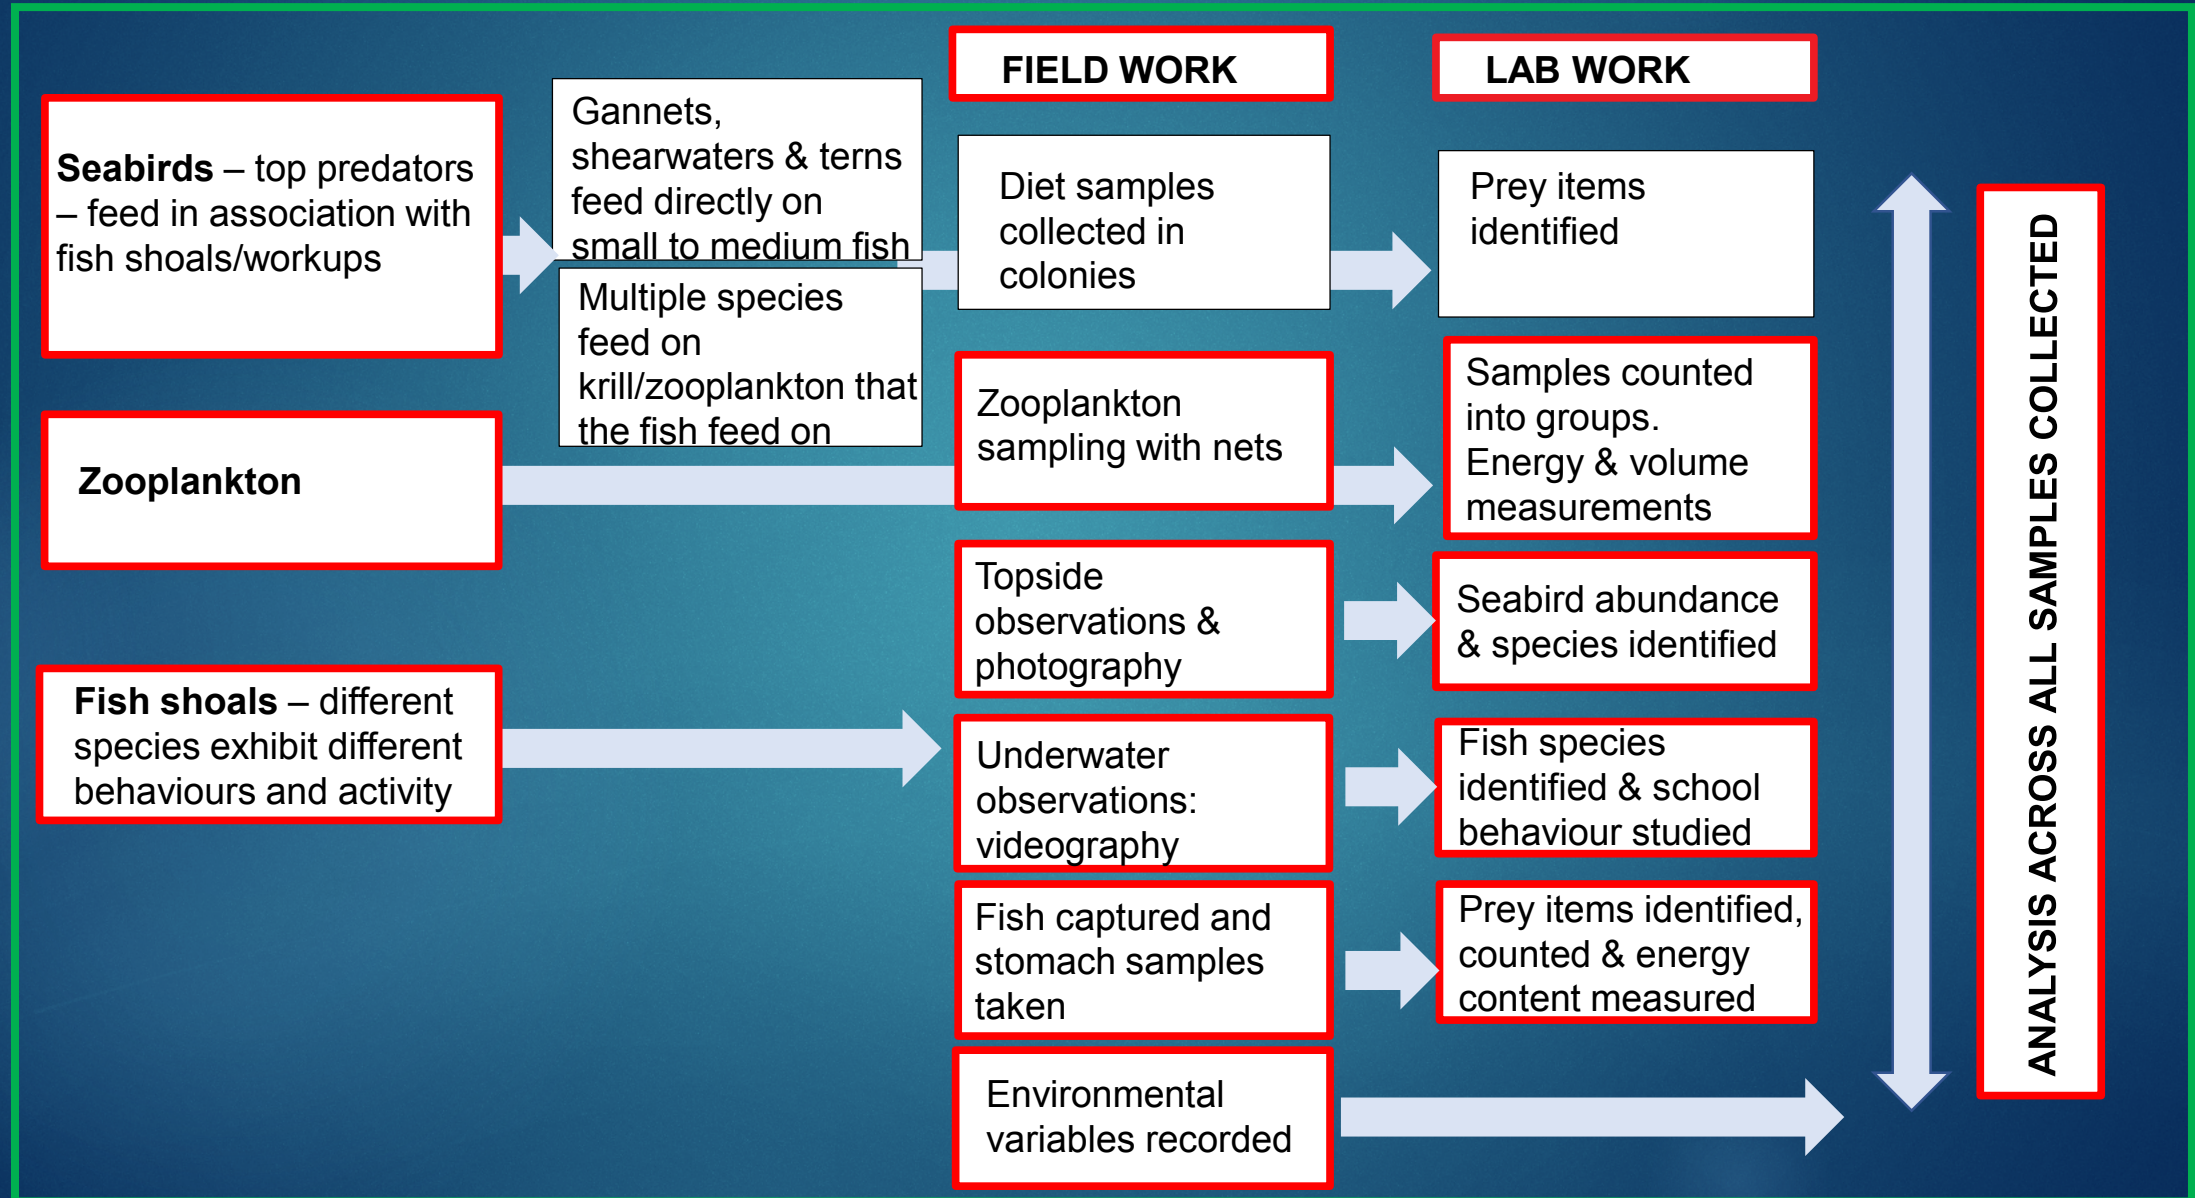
FIELD WORK

LAB WORK

**Seabirds** – top predators – feed in association with fish shoals/workups

Gannets, shearwaters & terns feed directly on small to medium fish

Multiple species feed on krill/zooplankton that the fish feed on

Diet samples collected in colonies

Prey items identified

**Zooplankton**

Zooplankton sampling with nets

Samples counted into groups. Energy & volume measurements

Topside observations & photography

Seabird abundance & species identified

**Fish shoals** – different species exhibit different behaviours and activity

Underwater observations: videography

Fish species identified & school behaviour studied

Fish captured and stomach samples taken

Prey items identified, counted & energy content measured

Environmental variables recorded

ANALYSIS ACROSS ALL SAMPLES COLLECTED